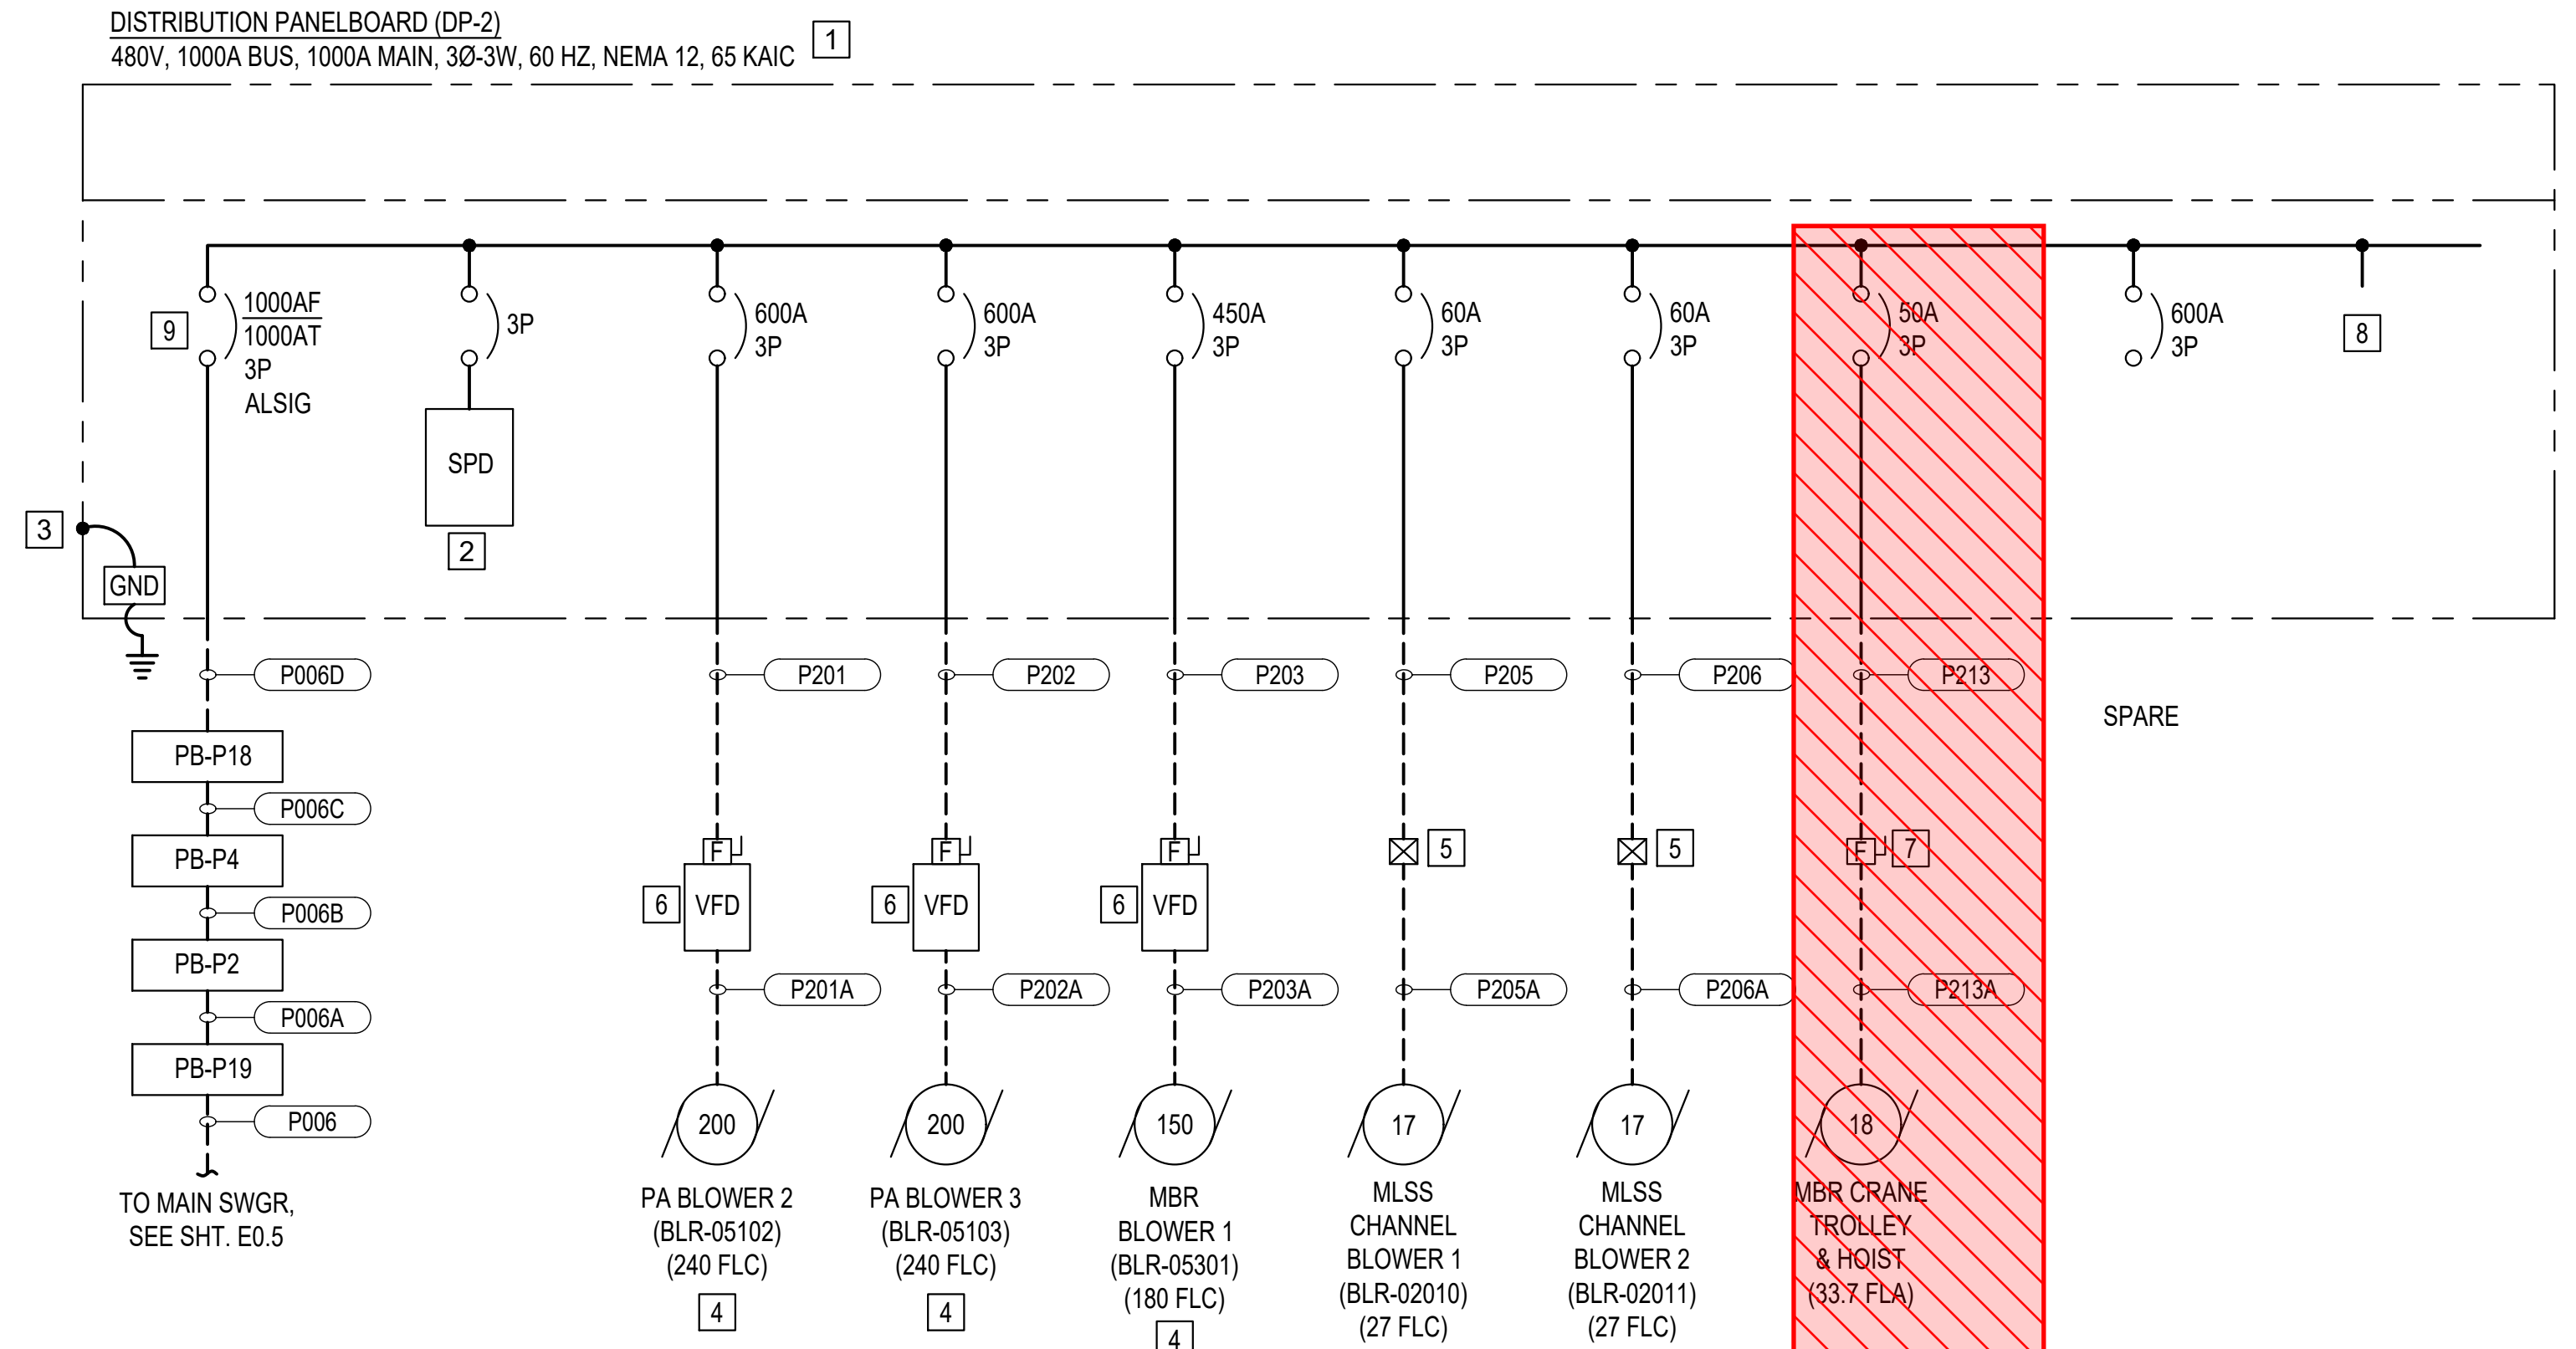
DISTRIBUTION PANELBOARD (DP-2)
480V, 1000A BUS, 1000A MAIN, 3Ø-3W, 60 HZ, NEMA 12, 65 KAIC 1

9 1000AF 1000AT 3P ALSIG

3P

SPD
2

600A 3P

600A 3P

450A 3P

60A 3P

60A 3P

50A 3P

600A 3P

8

3
GND

P006D
PB-P18
P006C
PB-P4
P006B
PB-P2
P006A
PB-P19
P006
TO MAIN SWGR, SEE SHT. E0.5

P201
F
6 VFD
P201A
200
PA BLOWER 2 (BLR-05102) (240 FLC)
4

P202
F
6 VFD
P202A
200
PA BLOWER 3 (BLR-05103) (240 FLC)
4

P203
F
6 VFD
P203A
150
MBR BLOWER 1 (BLR-05301) (180 FLC)
4

P205
5
P205A
17
MLSS CHANNEL BLOWER 1 (BLR-02010) (27 FLC)

P206
5
P206A
17
MLSS CHANNEL BLOWER 2 (BLR-02011) (27 FLC)

P213
F 7
P213A
18
MBR CRANE TROLLEY & HOIST (33.7 FLA)

SPARE